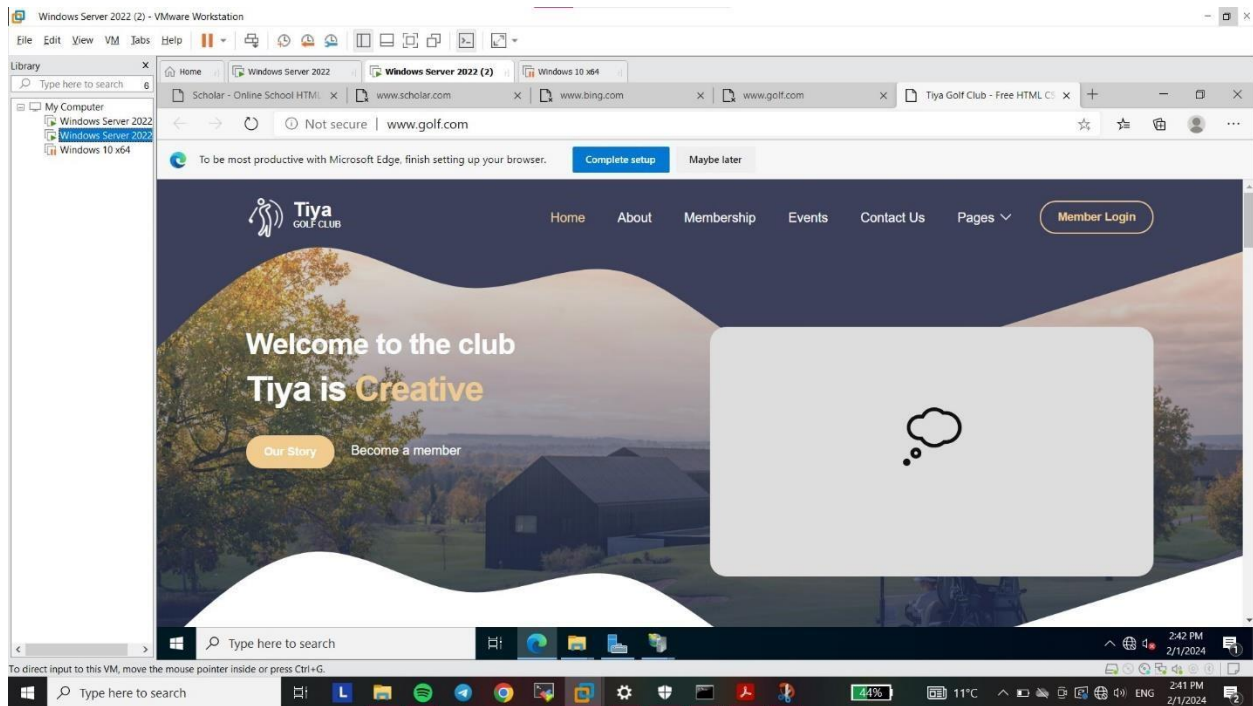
Windows Server 2022 (2) - VMware Workstation

File Edit View VM Tabs Help

Library
Type here to search
My Computer
Windows Server 2022
Windows Server 2022
Windows 10 x64

Home | Windows Server 2022 | Windows Server 2022 (2) | Windows 10 x64

Scholar - Online School HTML | www.scholar.com | www.bing.com | www.golf.com | Tiya Golf Club - Free HTML CS

Not secure | www.golf.com

To be most productive with Microsoft Edge, finish setting up your browser. Complete setup Maybe later

Tiya GOLF CLUB

Home About Membership Events Contact Us Pages Member Login

Welcome to the club

Tiya is Creative

Our Story Become a member

Type here to search

2:42 PM 2/1/2024

To direct input to this VM, move the mouse pointer inside or press Ctrl+G.

Type here to search

44%

11°C ENG 2:41 PM 2/1/2024